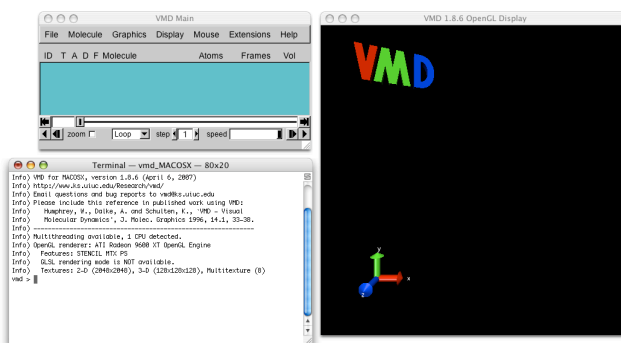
VMD Main

File Molecule Graphics Display Mouse Extensions Help

ID T A D F Molecule Atoms Frames Vol

zoom Loop step 1 speed

VMD 1.8.6 OpenGL Display

VMD

y

x

z

Terminal — vmd_MACOSX — 80x20

Info) VMD for MACOSX, version 1.8.6 (April 6, 2007)
Info) http://www.ks.uiuc.edu/Research/vmd/
Info) Email questions and bug reports to vmd@ks.uiuc.edu
Info) Please include this reference in published work using VMD:
Info) Humphrey, W., Dalke, A. and Schulten, K., 'VMD - Visual
Info) Molecular Dynamics', J. Molec. Graphics 1996, 14.1, 33-38.
Info) -------------------------------------------------------------
Info) Multithreading available, 1 CPU detected.
Info) OpenGL renderer: ATI Radeon 9600 XT OpenGL Engine
Info) Features: STENCIL MTX PS
Info) GLSL rendering mode is NOT available.
Info) Textures: 2-D (2048x2048), 3-D (128x128x128), Multitexture (8)
vmd >